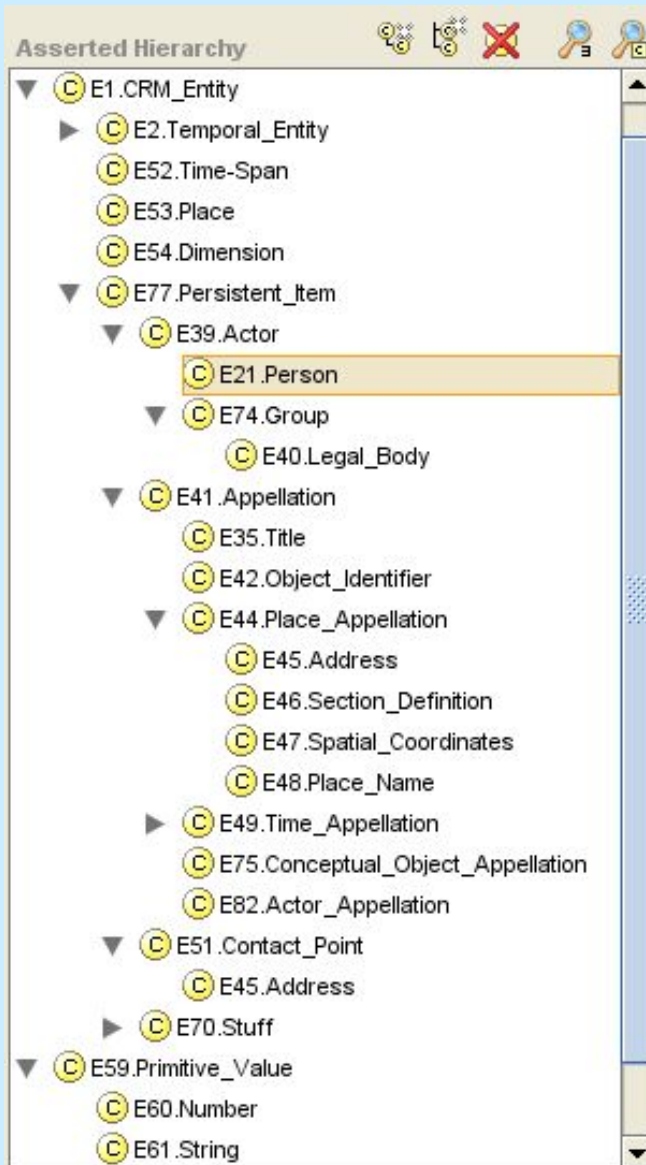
Asserted Hierarchy

C E1.CRM_Entity
C E2.Temporal_Entity
C E52.Time-Span
C E53.Place
C E54.Dimension
C E77.Persistent_Item
C E39.Actor
C E21.Person
C E74.Group
C E40.Legal_Body
C E41.Appellation
C E35.Title
C E42.Object_Identifier
C E44.Place_Appellation
C E45.Address
C E46.Section_Definition
C E47.Spatial_Coordinates
C E48.Place_Name
C E49.Time_Appellation
C E75.Conceptual_Object_Appellation
C E82.Actor_Appellation
C E51.Contact_Point
C E45.Address
C E70.Stuff
C E59.Primitive_Value
C E60.Number
C E61.String